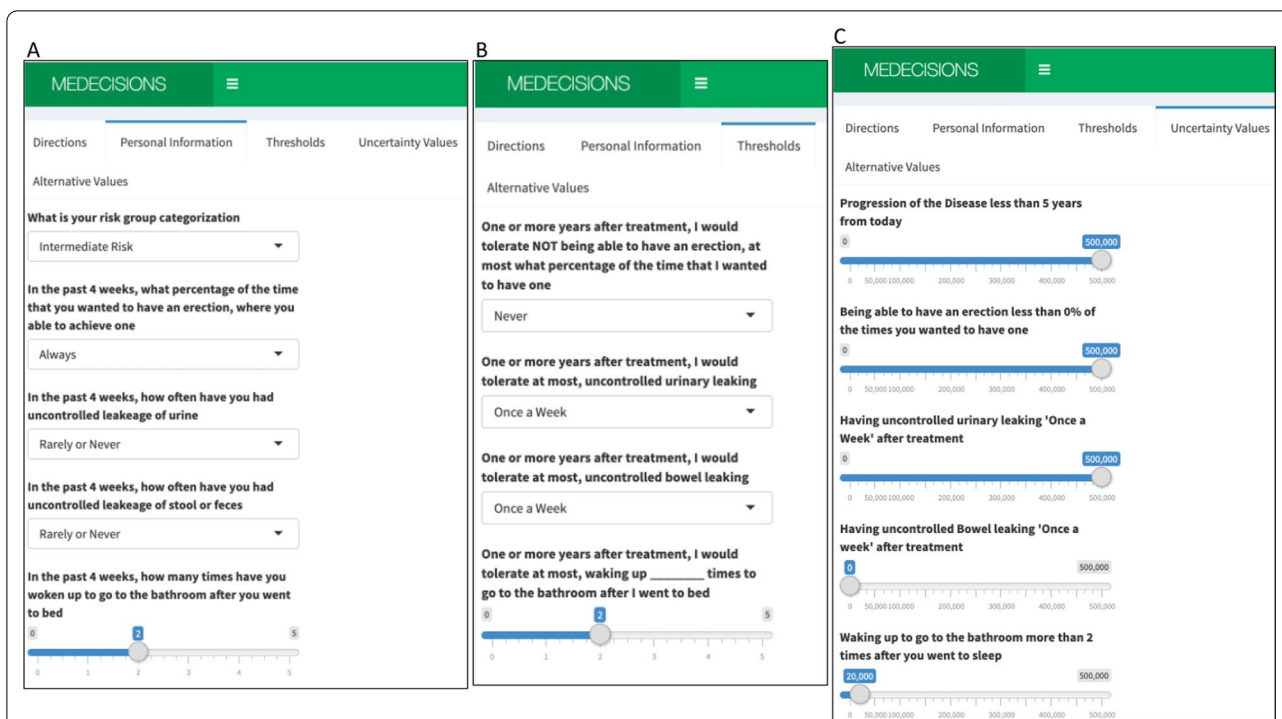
A

MEDECISIONS ≡

Directions Personal Information Thresholds Uncertainty Values

Alternative Values

What is your risk group categorization

Intermediate Risk

In the past 4 weeks, what percentage of the time that you wanted to have an erection, where you able to achieve one

Always

In the past 4 weeks, how often have you had uncontrolled leakeage of urine

Rarely or Never

In the past 4 weeks, how often have you had uncontrolled leakeage of stool or feces

Rarely or Never

In the past 4 weeks, how many times have you woken up to go to the bathroom after you went to bed

0 2 5

0 1 2 3 4 5

B

MEDECISIONS ≡

Directions Personal Information Thresholds

Alternative Values

One or more years after treatment, I would tolerate NOT being able to have an erection, at most what percentage of the time that I wanted to have one

Never

One or more years after treatment, I would tolerate at most, uncontrolled urinary leaking

Once a Week

One or more years after treatment, I would tolerate at most, uncontrolled bowel leaking

Once a Week

One or more years after treatment, I would tolerate at most, waking up ________ times to go to the bathroom after I went to bed

0 2 5

0 1 2 3 4 5

C

MEDECISIONS ≡

Directions Personal Information Thresholds Uncertainty Values

Alternative Values

Progression of the Disease less than 5 years from today

0 500,000

0 50,000 100,000 200,000 300,000 400,000 500,000

Being able to have an erection less than 0% of the times you wanted to have one

0 500,000

0 50,000 100,000 200,000 300,000 400,000 500,000

Having uncontrolled urinary leaking 'Once a Week' after treatment

0 500,000

0 50,000 100,000 200,000 300,000 400,000 500,000

Having uncontrolled Bowel leaking 'Once a week' after treatment

0 500,000

0 50,000 100,000 200,000 300,000 400,000 500,000

Waking up to go to the bathroom more than 2 times after you went to sleep

20,000 500,000

0 50,000 100,000 200,000 300,000 400,000 500,000